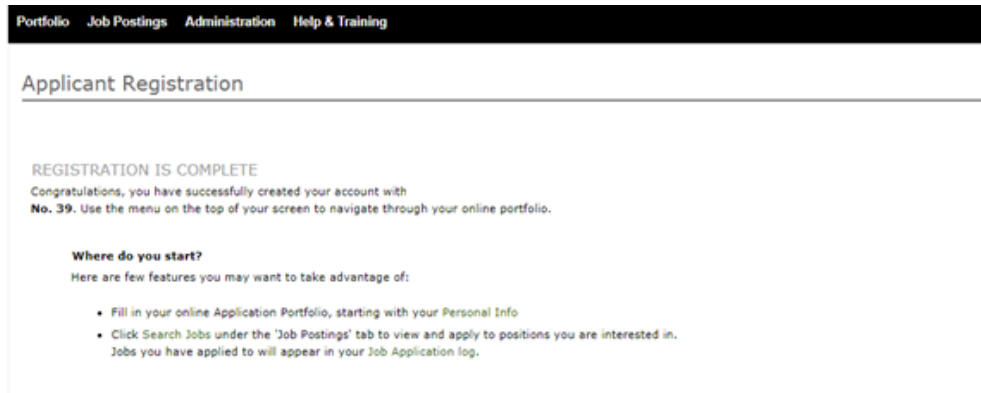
Portfolio Job Postings Administration Help & Training

Applicant Registration

REGISTRATION IS COMPLETE

Congratulations, you have successfully created your account with **No. 39**. Use the menu on the top of your screen to navigate through your online portfolio.

**Where do you start?**

Here are few features you may want to take advantage of:

- Fill in your online Application Portfolio, starting with your Personal Info
- Click Search Jobs under the 'Job Postings' tab to view and apply to positions you are interested in. Jobs you have applied to will appear in your Job Application log.